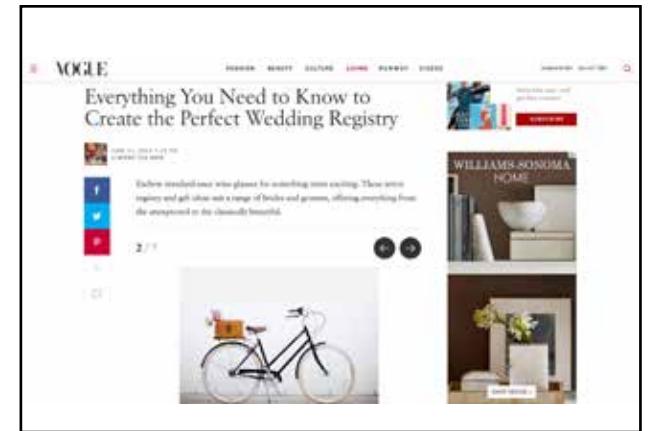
VOGUE

FASHION BEAUTY CULTURE LIVING RUNWAY VIDEOS

SUBSCRIBE

Everything You Need to Know to Create the Perfect Wedding Registry

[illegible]

Eschew standard-issue wine glasses for something more exciting. These seven registry and gift ideas suit a range of brides and grooms, offering everything from the unexpected to the classically beautiful.

2 / 7

WILLIAMS-SONOMA HOME

SHOP NOW